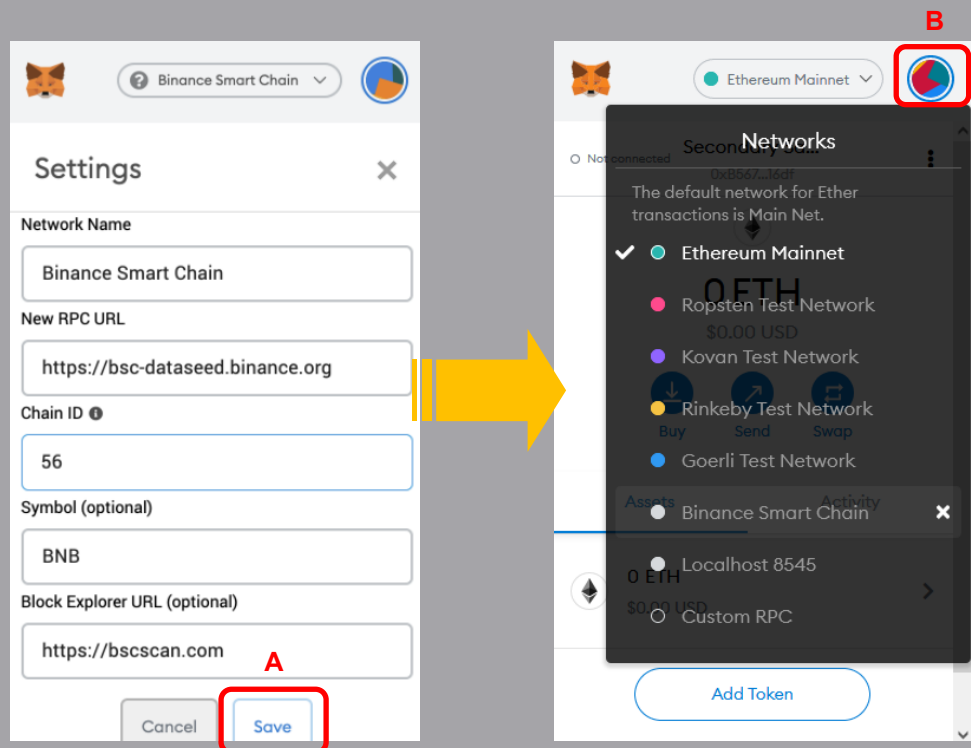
Binance Smart Chain

Settings

Network Name

Binance Smart Chain

New RPC URL

https://bsc-dataseed.binance.org

Chain ID

56

Symbol (optional)

BNB

Block Explorer URL (optional)

https://bscscan.com

A

Cancel

Save

B

Ethereum Mainnet

Not connected

Secondary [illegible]

0xB567...16df

Networks

The default network for Ether transactions is Main Net.

Ethereum Mainnet

0 ETH

Ropsten Test Network

$0.00 USD

Kovan Test Network

Rinkeby Test Network

Buy

Send

Swap

Goerli Test Network

Assets

Activity

Binance Smart Chain

Localhost 8545

0 ETH

$0.00 USD

Custom RPC

Add Token